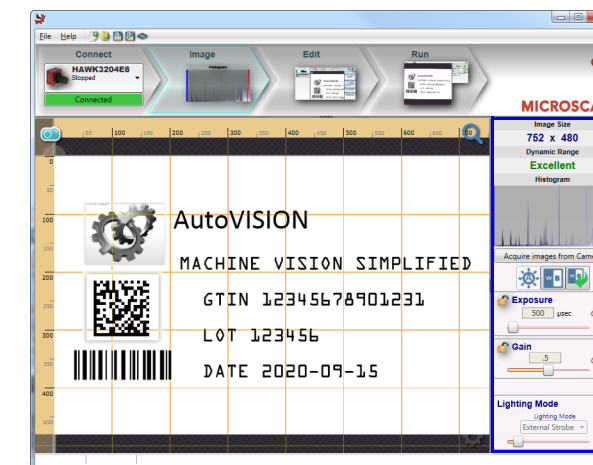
File Help

Connect
HAWK3204E8
Stopped
Connected

Image

Edit

Run

MICROSCA

50 100 150 200 250 300 350 400 450 500 550 600 650 700

0
50
100
150
200
250
300
350
400
450

AutoVISION

MACHINE VISION SIMPLIFIED

GTIN 12345678901231

LOT 123456

DATE 2020-09-15

Image Size
752 x 480
Dynamic Range
Excellent
Histogram

Acquire images from Came

Exposure
500 µsec

Gain
.5

Lighting Mode
Lighting Mode
External Strobe